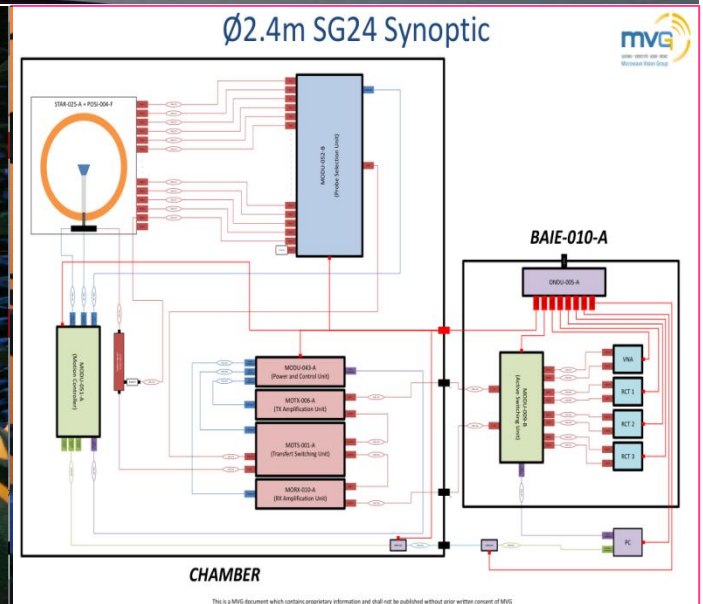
Ø2.4m SG24 Synoptic

mvg
Microwave Vision Group

STAR-025-A + POSI-004-F

MODU-052-B
(Probe Selection Unit)

BAIE-010-A

DNDU-005-A

MODU-053-A
(Motion Controller)

MODU-043-A
(Power and Control Unit)

MOTX-006-A
(TX Amplification Unit)

MOTS-001-A
(Transfert Switching Unit)

MORX-010-A
(RX Amplification Unit)

MODU-009-B
(Active Switching Unit)

VNA

RCT 1

RCT 2

RCT 3

PC

CHAMBER

This is a MVG document which contains proprietary information and shall not be published without prior written consent of MVG